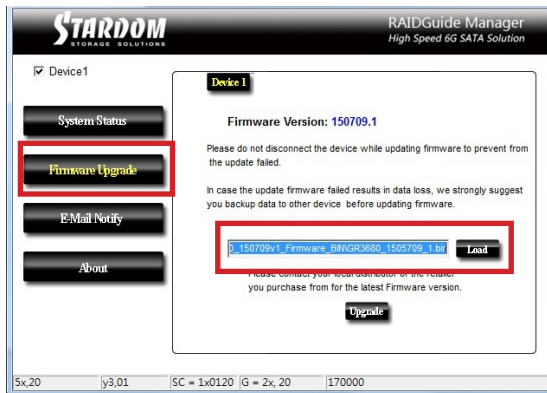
STARDOM
STORAGE SOLUTIONS

RAIDGuide Manager
High Speed 6G SATA Solution

☑ Device1

System Status

Firmware Upgrade

E-Mail Notify

About

Device 1

Firmware Version: 150709.1

Please do not disconnect the device while updating firmware to prevent from the update failed.

In case the update firmware failed results in data loss, we strongly suggest you backup data to other device before updating firmware.

0_150709v1_Firmware_BINGR3680_1505709_1.bir

Load

Please contact your local distributor or the retailer you purchase from for the latest Firmware version.

Upgrade

5x,20 | y3,01 | SC = 1x0120 | G = 2x, 20 | 170000